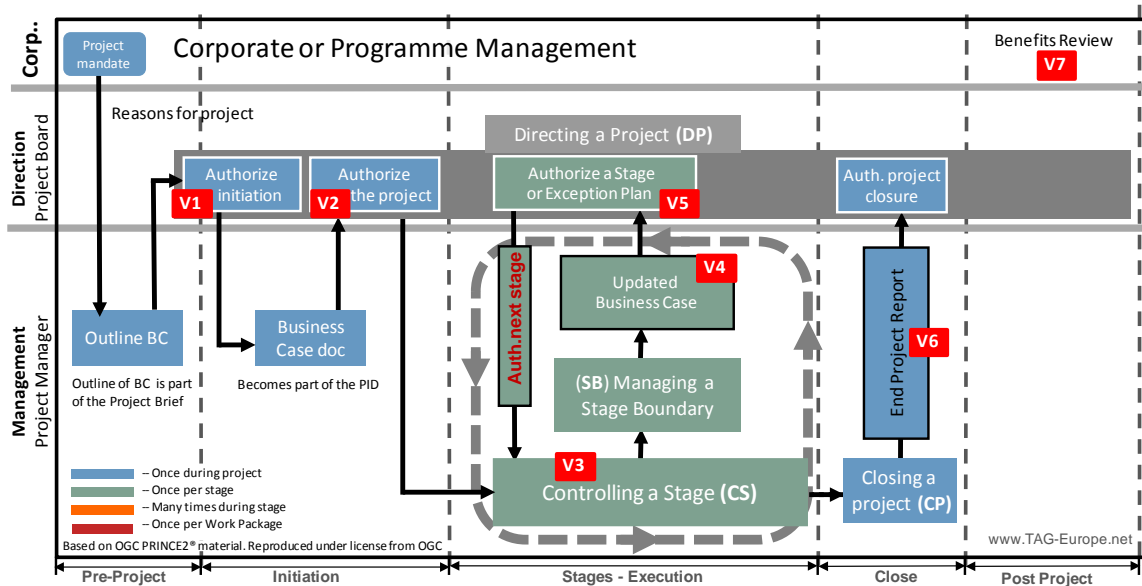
Corp..

Project mandate

Corporate or Programme Management

Benefits Review

V7

Direction
Project Board

Reasons for project

Directing a Project (DP)

Authorize initiation

V1

Authorize the project

V2

Authorize a Stage or Exception Plan

V5

Auth. project closure

Management
Project Manager

Outline BC

Outline of BC is part of the Project Brief

Business Case doc

Becomes part of the PID

Auth.next stage

Updated Business Case

V4

(SB) Managing a Stage Boundary

End Project Report

V6

V3

Controlling a Stage (CS)

Closing a project (CP)

– Once during project
– Once per stage
– Many times during stage
– Once per Work Package

Based on OGC PRINCE2® material. Reproduced under license from OGC

www.TAG-Europe.net

Pre-Project | Initiation | Stages - Execution | Close | Post Project